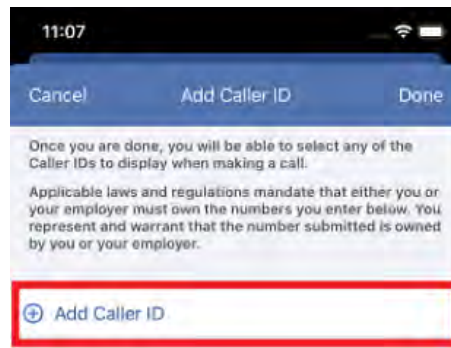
11:07

Cancel Add Caller ID Done

Once you are done, you will be able to select any of the Caller IDs to display when making a call.

Applicable laws and regulations mandate that either you or your employer must own the numbers you enter below. You represent and warrant that the number submitted is owned by you or your employer.

Add Caller ID